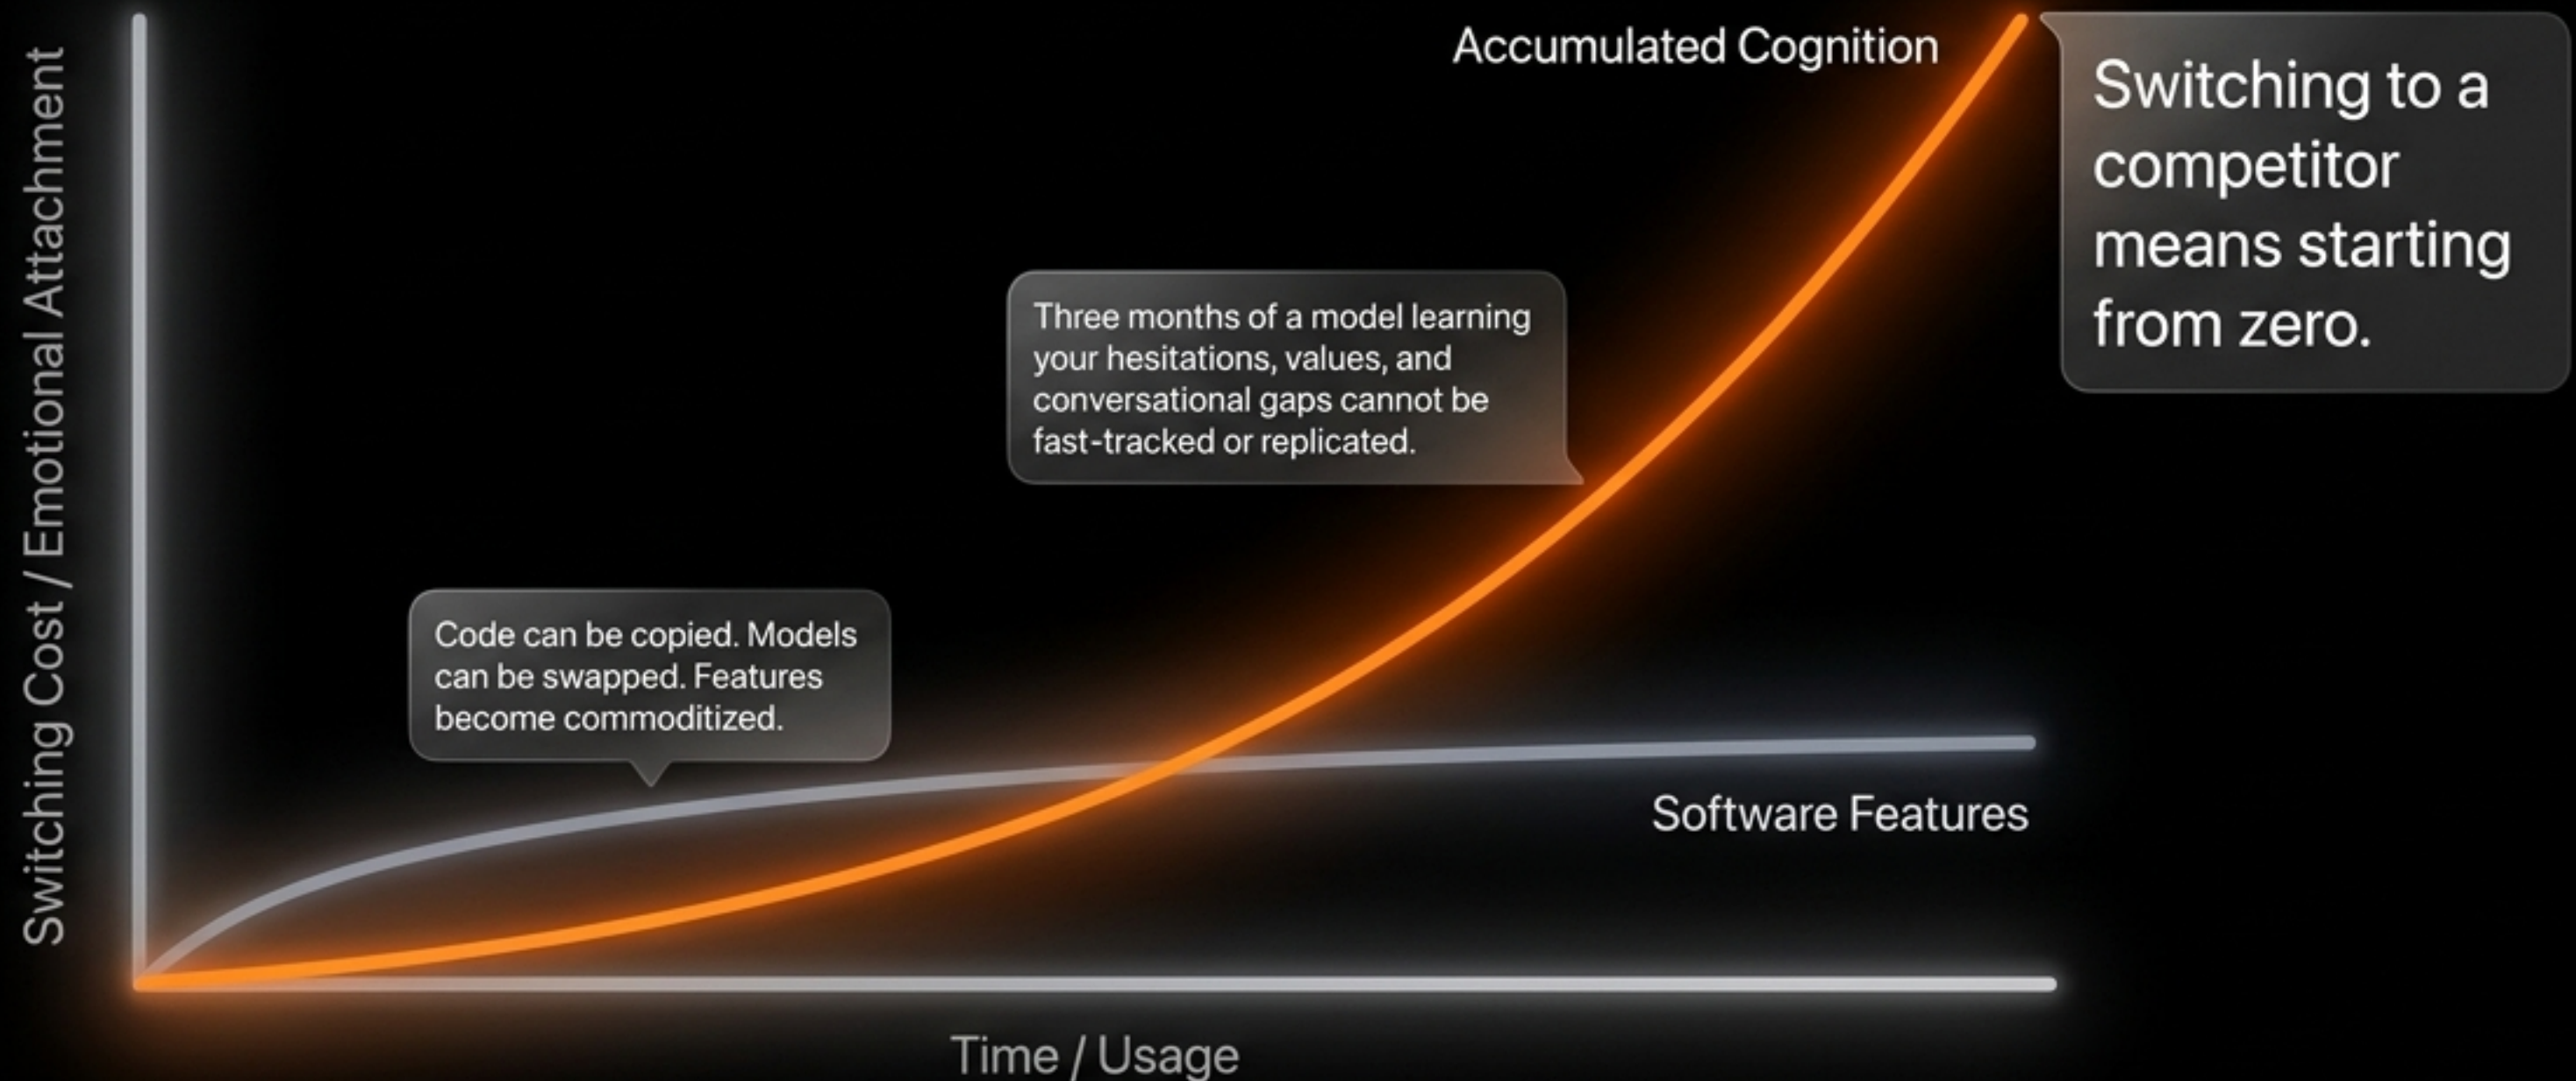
Switching Cost / Emotional Attachment

Accumulated Cognition

Switching to a competitor means starting from zero.

Three months of a model learning your hesitations, values, and conversational gaps cannot be fast-tracked or replicated.

Code can be copied. Models can be swapped. Features become commoditized.

Software Features

Time / Usage